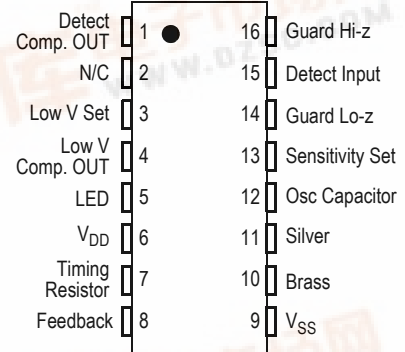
Detect Comp. OUT 1
N/C 2
Low V Set 3
Low V Comp. OUT 4
LED 5
$V_{DD}$ 6
Timing Resistor 7
Feedback 8

16 Guard Hi-z
15 Detect Input
14 Guard Lo-z
13 Sensitivity Set
12 Osc Capacitor
11 Silver
10 Brass
9 $V_{SS}$